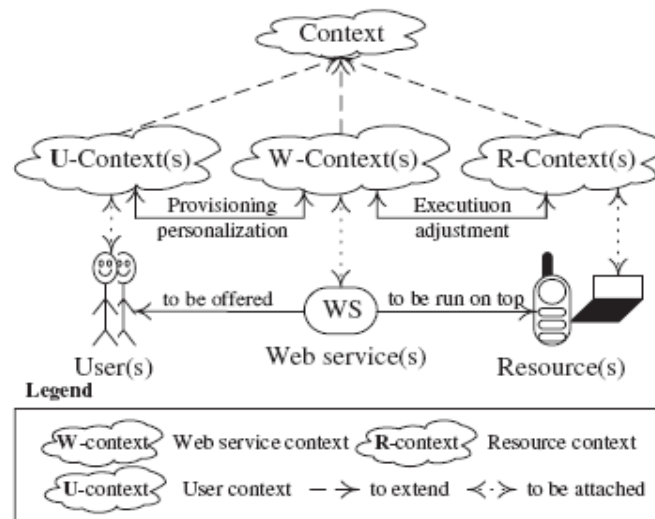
Context

U-Context(s)

W-Context(s)

R-Context(s)

Provisioning personalization

Executiuon adjustment

to be offered

WS

to be run on top

User(s)

Web service(s)

Resource(s)

Legend

W-context Web service context R-context Resource context

U-context User context → to extend ↔ to be attached